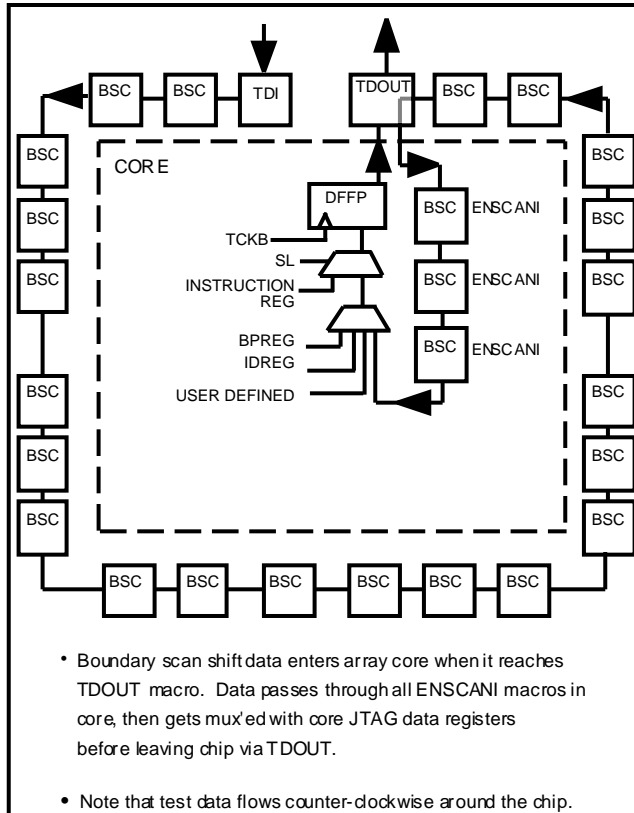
BSC BSC TDI TDOUT BSC BSC

BSC BSC BSC BSC BSC BSC

CORE

DFFP

TCKB

SL

INSTRUCTION REG

BPREG

IDREG

USER DEFINED

BSC ENSCANI

BSC ENSCANI

BSC ENSCANI

BSC BSC BSC BSC BSC BSC

BSC BSC BSC BSC BSC BSC

BSC BSC BSC BSC BSC BSC

• Boundary scan shift data enters array core when it reaches TDOUT macro. Data passes through all ENSCANI macros in core, then gets mux'ed with core JTAG data registers before leaving chip via TDOUT.

• Note that test data flows counter-clockwise around the chip.